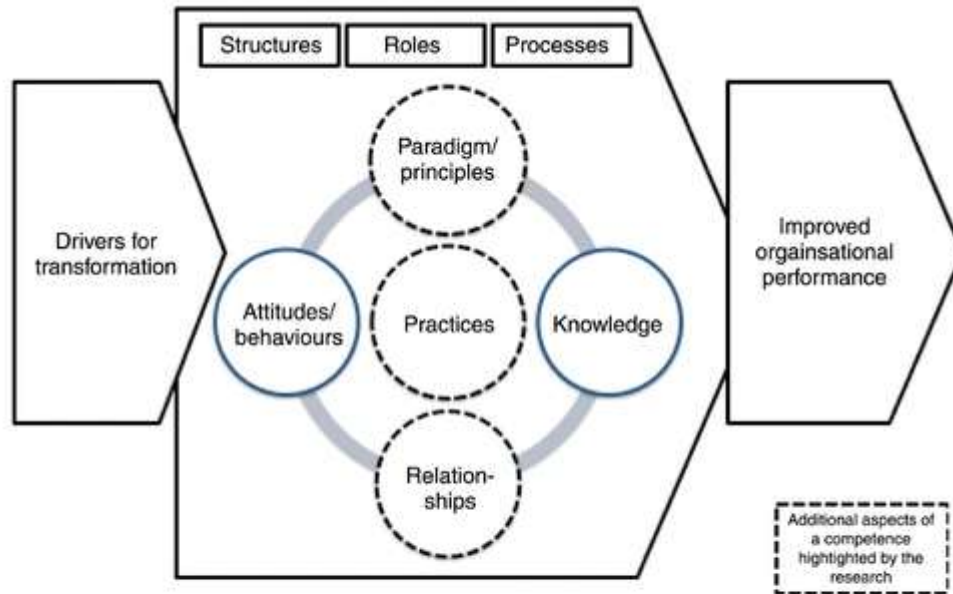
Structures

Roles

Processes

Drivers for transformation

Paradigm/ principles

Attitudes/ behaviours

Practices

Knowledge

Relation-ships

Improved orgainsational performance

Additional aspects of a competence hightighted by the research